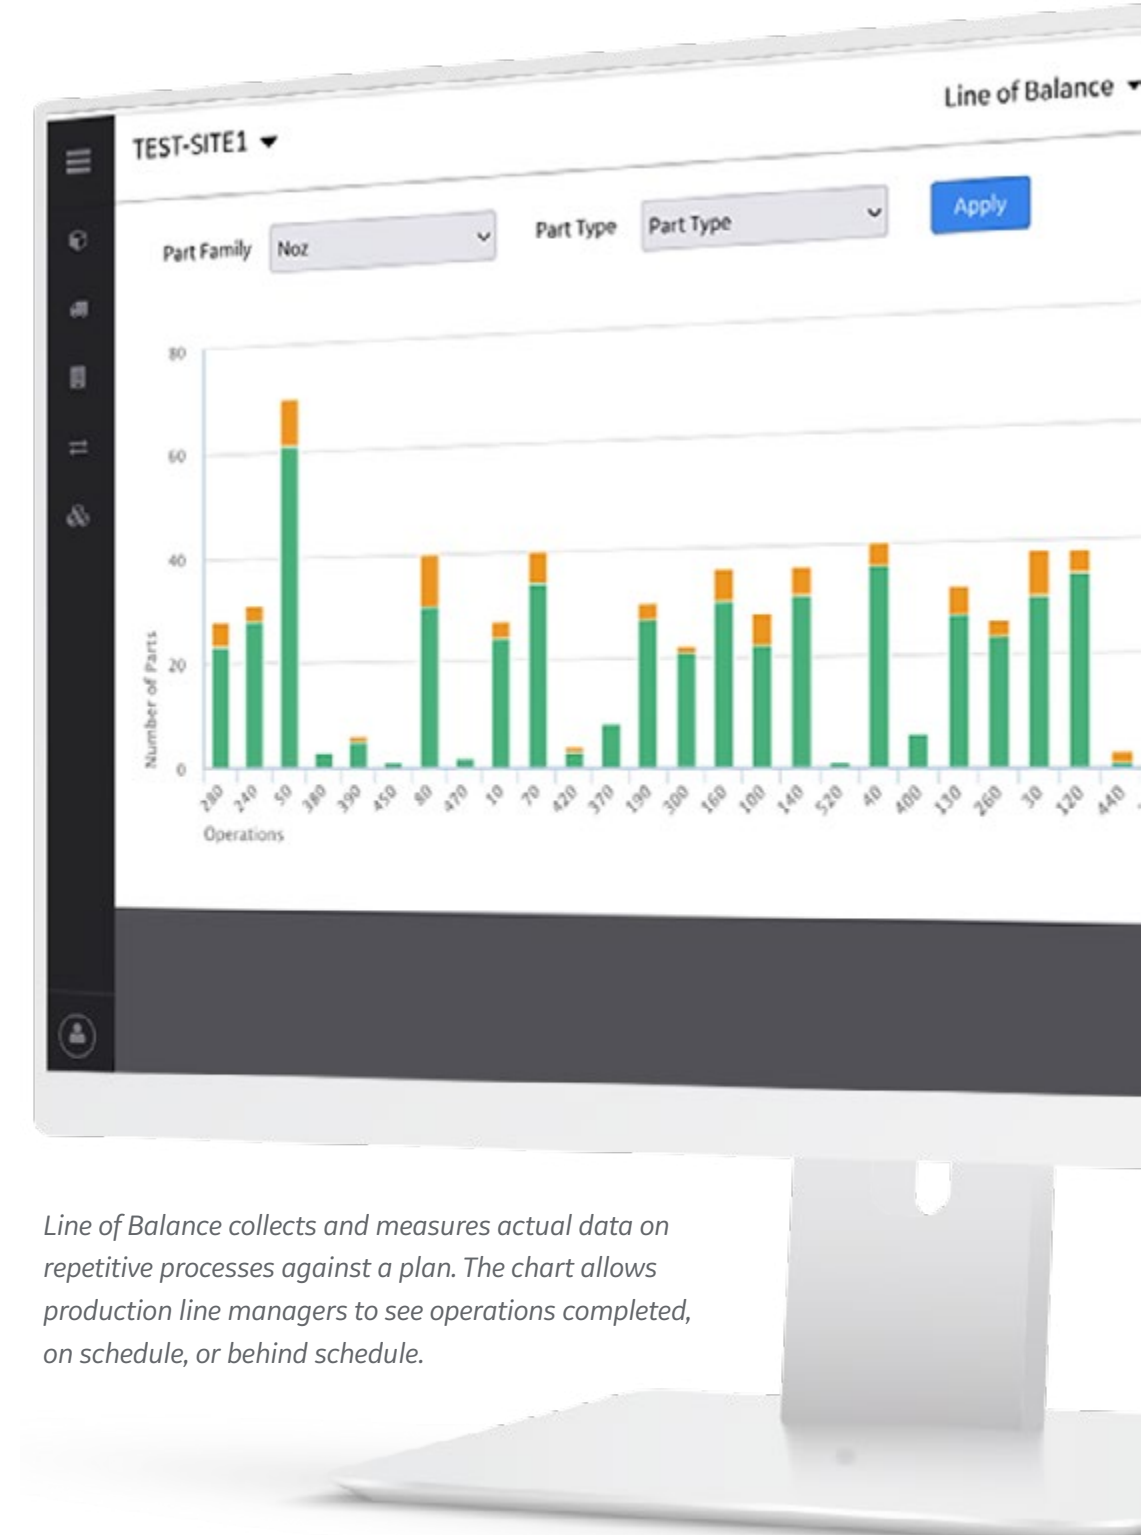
Line of Balance

TEST-SITE1

Part Family Noz

Part Type Part Type

Apply

80
60
40
20
0

Number of Parts

280 240 50 380 390 450 80 470 10 70 420 370 190 300 160 100 140 520 40 400 130 260 30 120 440

Operations

*Line of Balance collects and measures actual data on repetitive processes against a plan. The chart allows production line managers to see operations completed, on schedule, or behind schedule.*